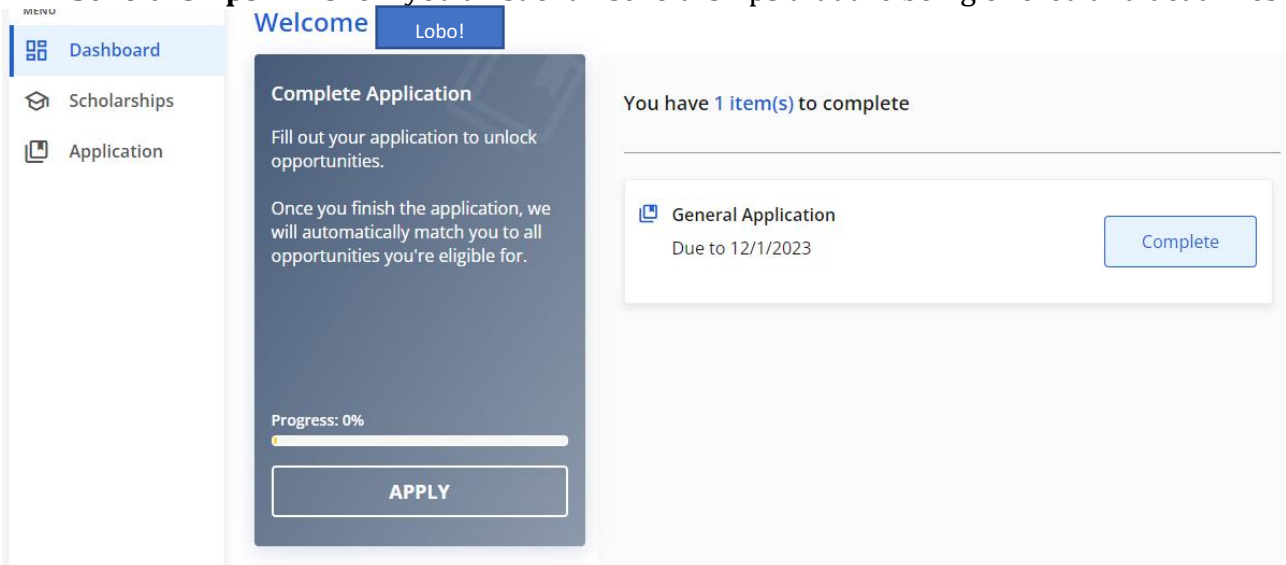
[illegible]

MENU

Dashboard

Scholarships

Application

Welcome Lobo!

Complete Application

Fill out your application to unlock opportunities.

Once you finish the application, we will automatically match you to all opportunities you're eligible for.

Progress: 0%

APPLY

You have 1 item(s) to complete

General Application

Due to 12/1/2023

Complete